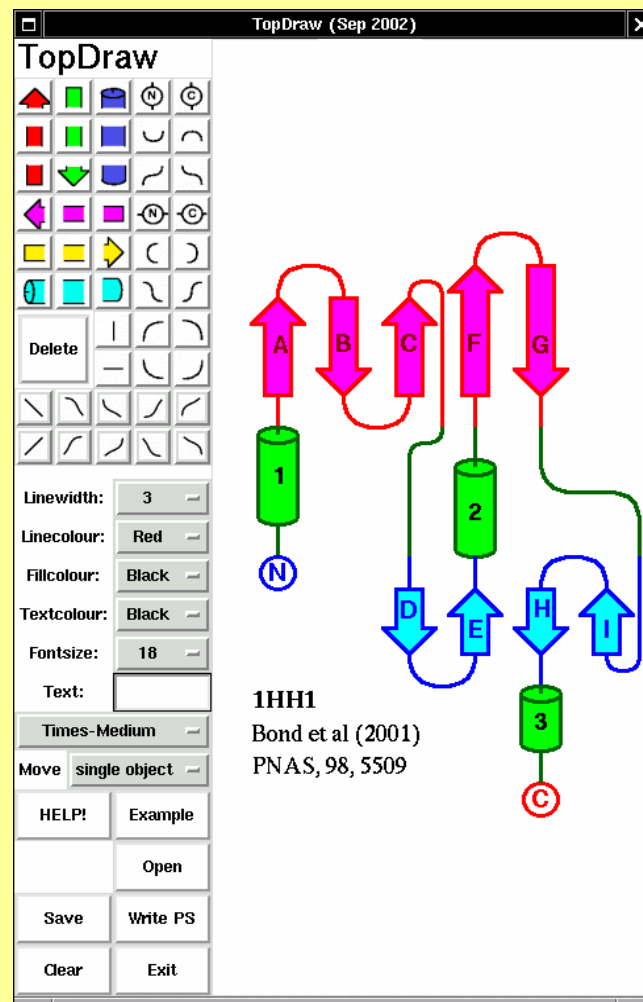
TopDraw (Sep 2002)

TopDraw

N C

N C

Delete

Linewidth: 3
Linecolour: Red
Fillcolour: Black
Textcolour: Black
Fontsize: 18
Text:
Times-Medium
Move single object
HELP! Example
Open
Save Write PS
Clear Exit

A B C F G

1

N

2

D E H I

3

C

1HH1
Bond et al (2001)
PNAS, 98, 5509